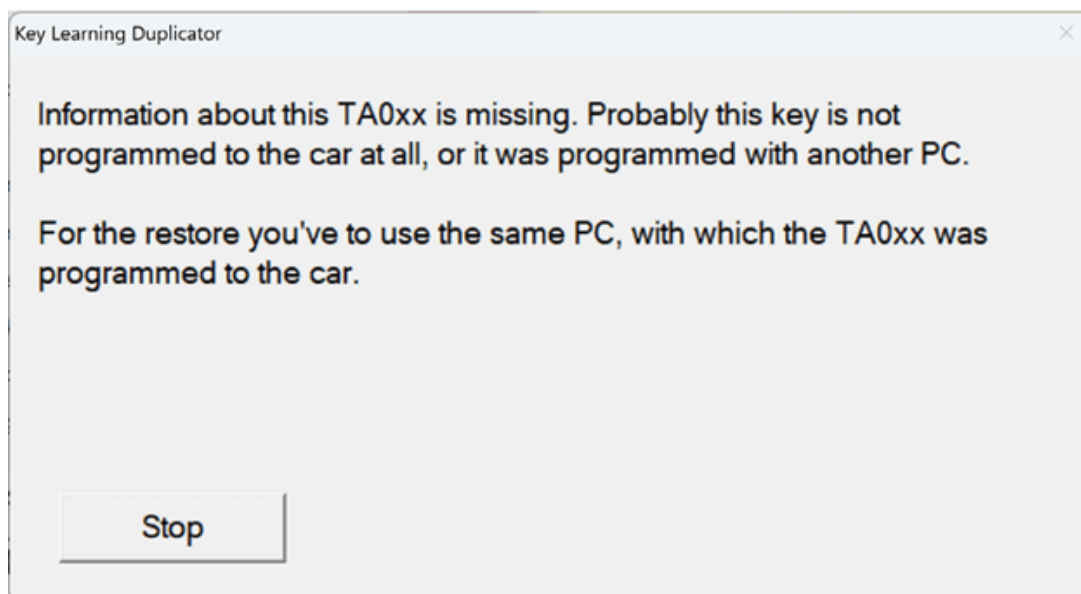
Key Learning Duplicator

Information about this TA0xx is missing. Probably this key is not programmed to the car at all, or it was programmed with another PC.

For the restore you've to use the same PC, with which the TA0xx was programmed to the car.

Stop